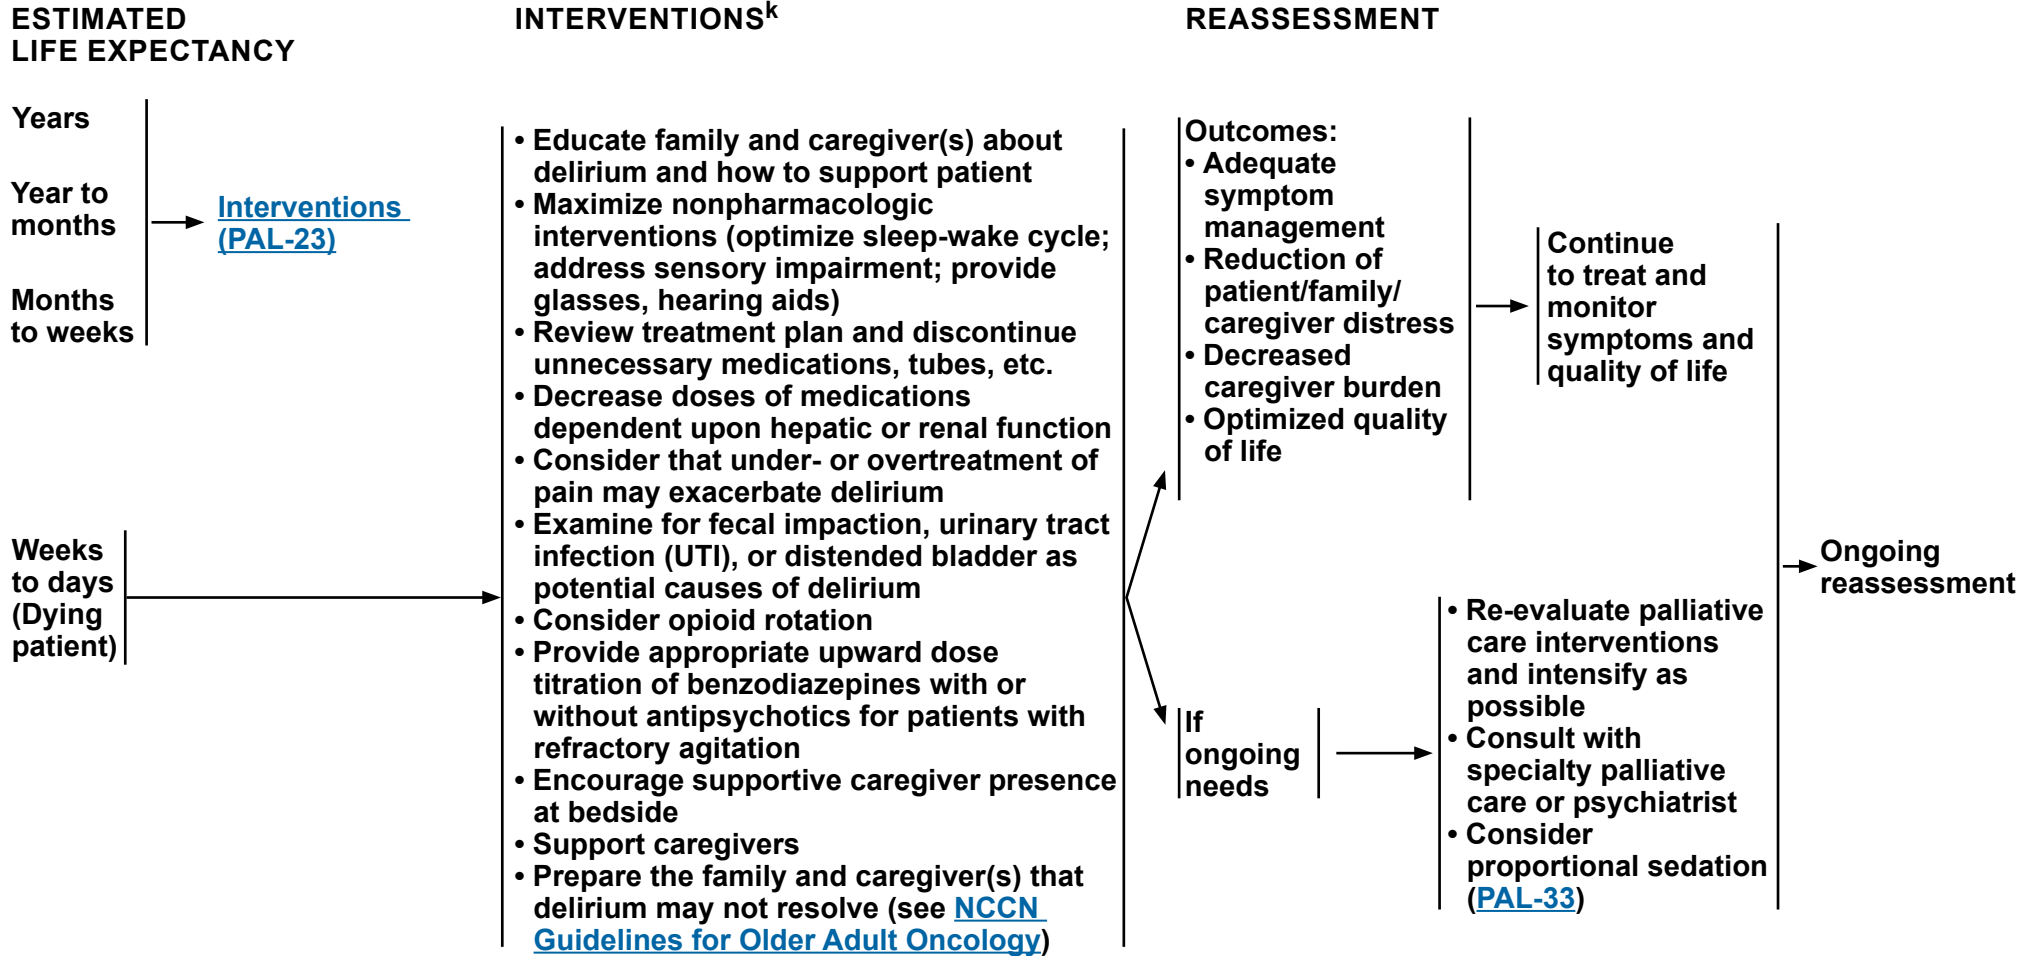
ESTIMATED LIFE EXPECTANCY

INTERVENTIONS$^k$

REASSESSMENT

Years

Year to months

Months to weeks

Interventions (PAL-23)

Weeks to days (Dying patient)

• Educate family and caregiver(s) about delirium and how to support patient
• Maximize nonpharmacologic interventions (optimize sleep-wake cycle; address sensory impairment; provide glasses, hearing aids)
• Review treatment plan and discontinue unnecessary medications, tubes, etc.
• Decrease doses of medications dependent upon hepatic or renal function
• Consider that under- or overtreatment of pain may exacerbate delirium
• Examine for fecal impaction, urinary tract infection (UTI), or distended bladder as potential causes of delirium
• Consider opioid rotation
• Provide appropriate upward dose titration of benzodiazepines with or without antipsychotics for patients with refractory agitation
• Encourage supportive caregiver presence at bedside
• Support caregivers
• Prepare the family and caregiver(s) that delirium may not resolve (see NCCN Guidelines for Older Adult Oncology)

Outcomes:
• Adequate symptom management
• Reduction of patient/family/caregiver distress
• Decreased caregiver burden
• Optimized quality of life

Continue to treat and monitor symptoms and quality of life

If ongoing needs

• Re-evaluate palliative care interventions and intensify as possible
• Consult with specialty palliative care or psychiatrist
• Consider proportional sedation (PAL-33)

Ongoing reassessment